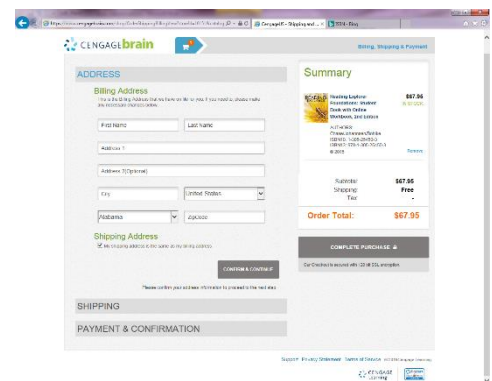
CENGAGEbrain

Billing, Shipping & Payment

ADDRESS

Billing Address

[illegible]

First Name

Last Name

Address 1

Address 2(Optional)

City

United States

Alabama

Zipcode

Shipping Address

My shipping address is the same as my billing address

CONFIRM & CONTINUE

Please confirm your address information to proceed to the next step

SHIPPING

PAYMENT & CONFIRMATION

Summary

Reading Explorer Foundations: Student Book with Online Workbook, 2nd Edition

$67.95

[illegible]

AUTHORS: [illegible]

ISBN-13: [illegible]

ISBN-10: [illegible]

© 2015

Remove

Subtotal: $67.95

Shipping: Free

Tax: -

Order Total: $67.95

COMPLETE PURCHASE

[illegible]

Support Privacy Statement Terms of Service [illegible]

CENGAGE Learning